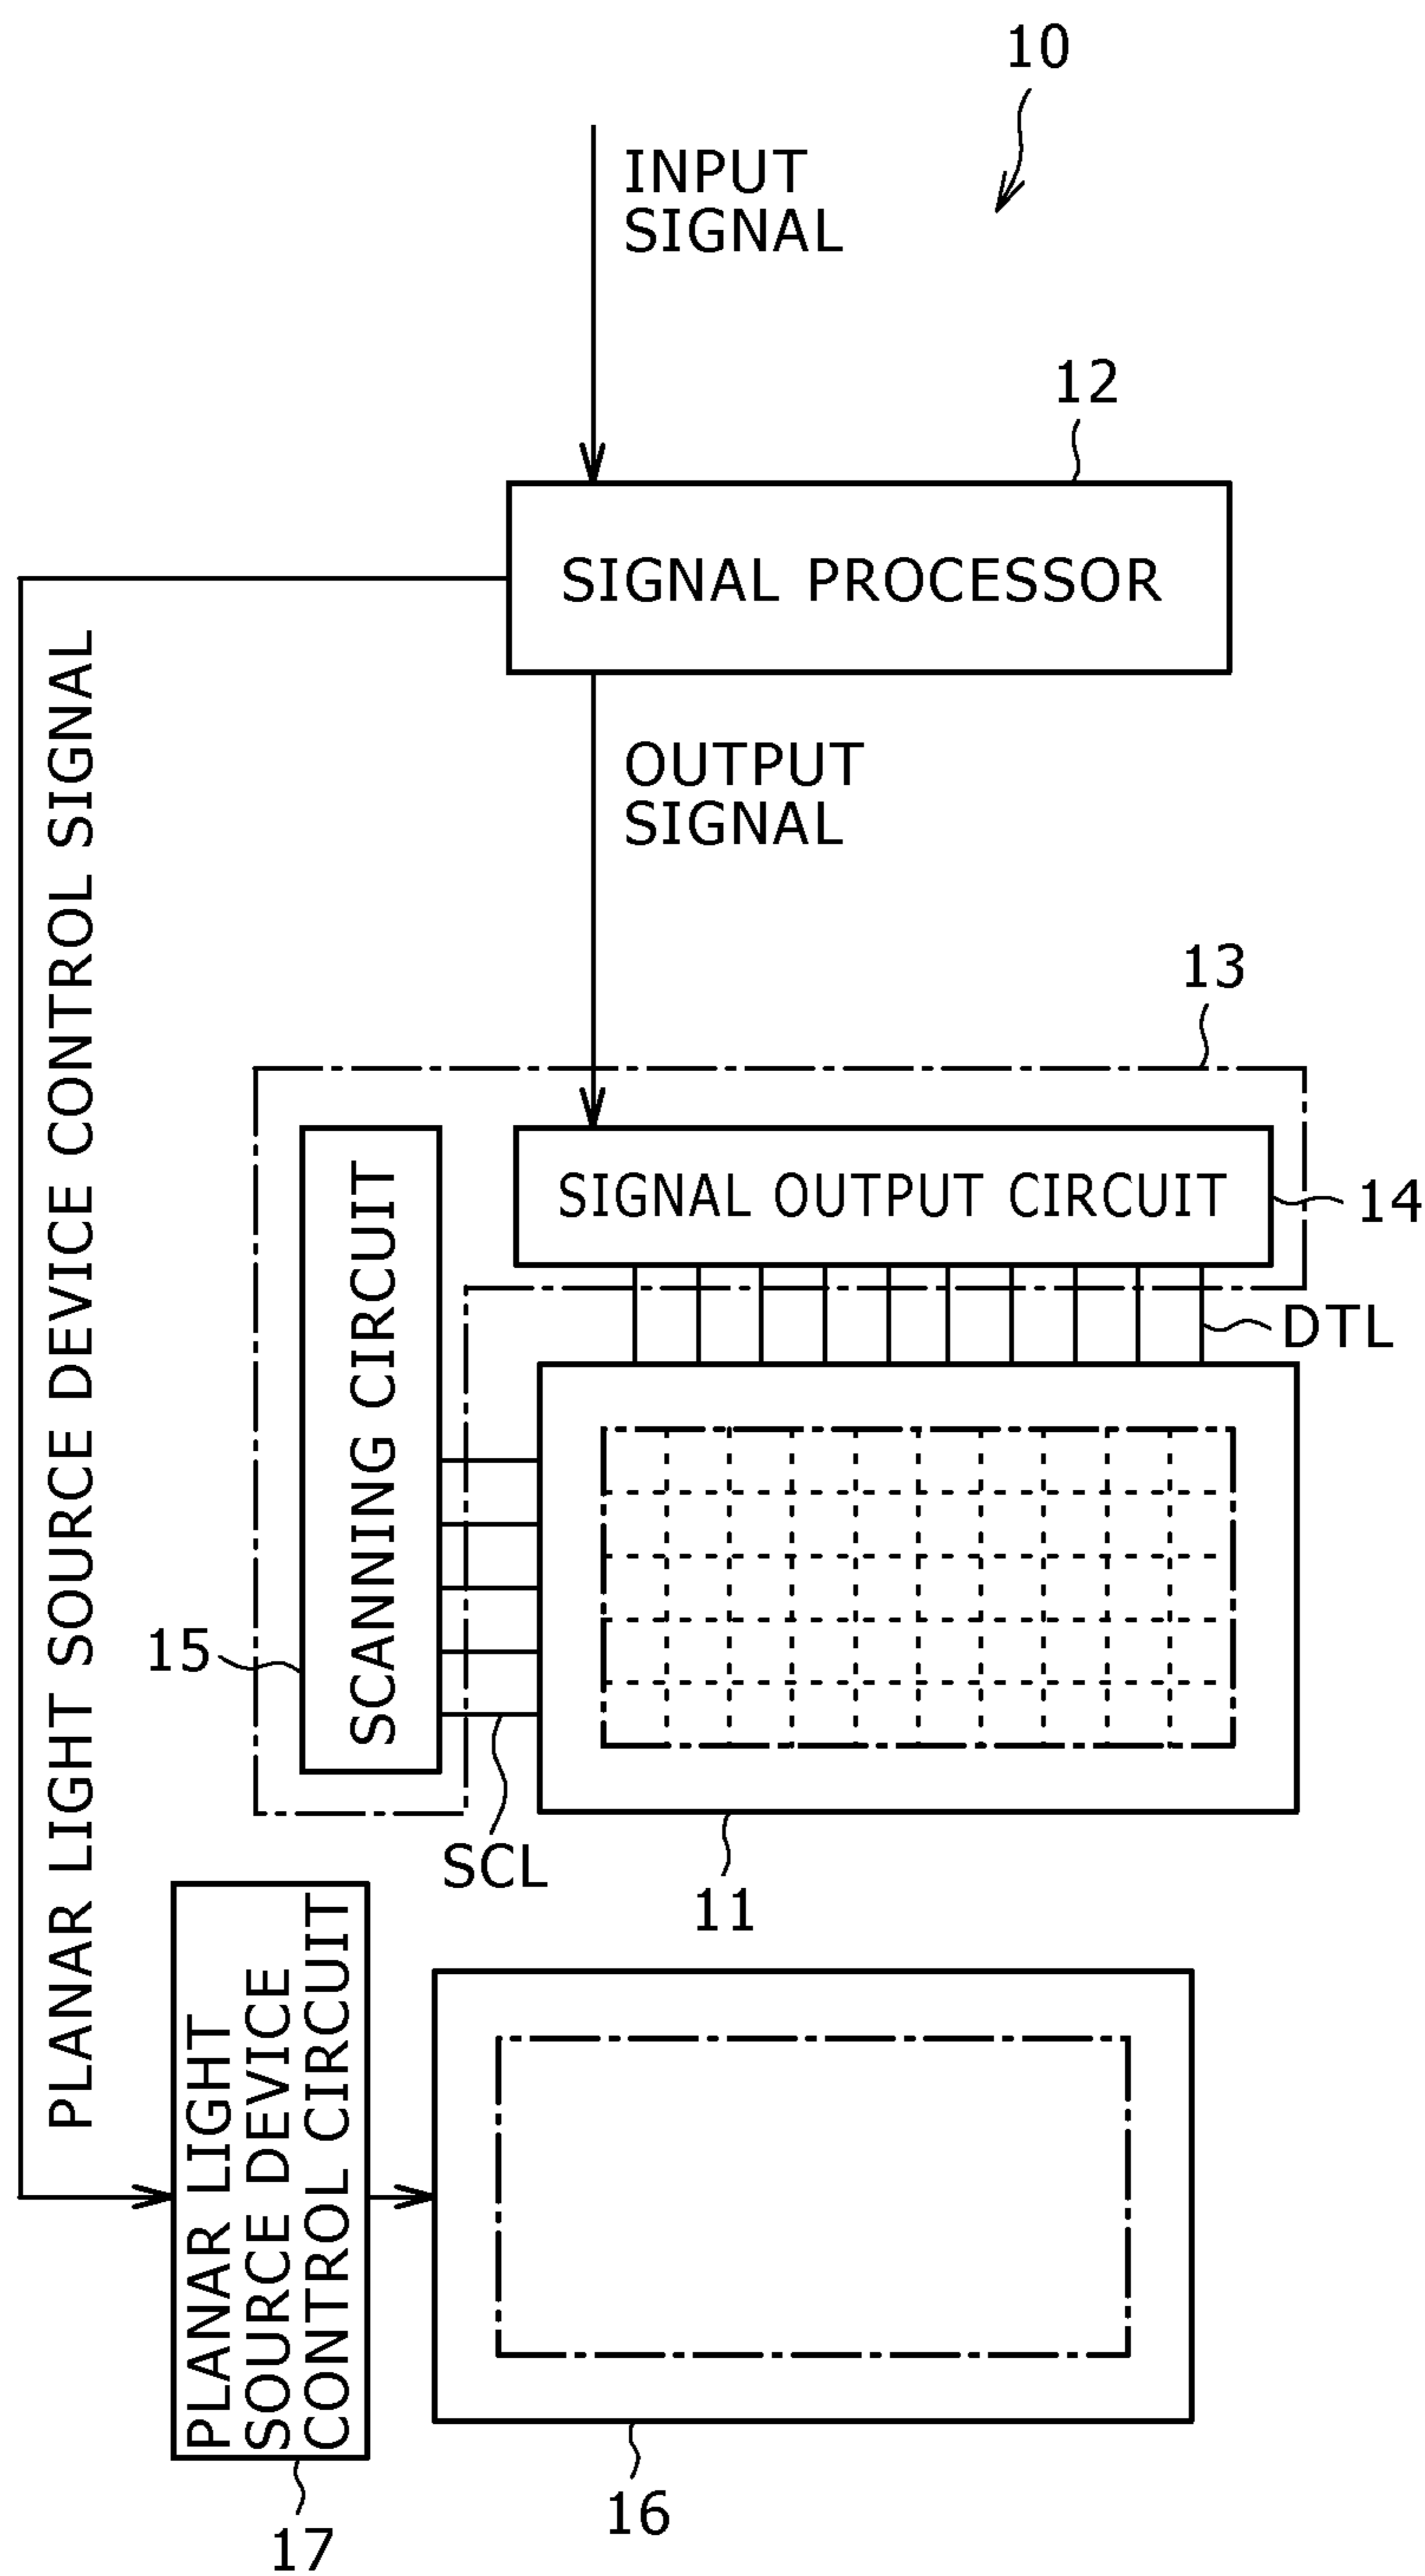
10

INPUT SIGNAL

12

SIGNAL PROCESSOR

PLANAR LIGHT SOURCE DEVICE CONTROL SIGNAL

OUTPUT SIGNAL

13

SIGNAL OUTPUT CIRCUIT

14

SCANNING CIRCUIT

DTL

15

SCL

11

PLANAR LIGHT SOURCE DEVICE CONTROL CIRCUIT

17

16